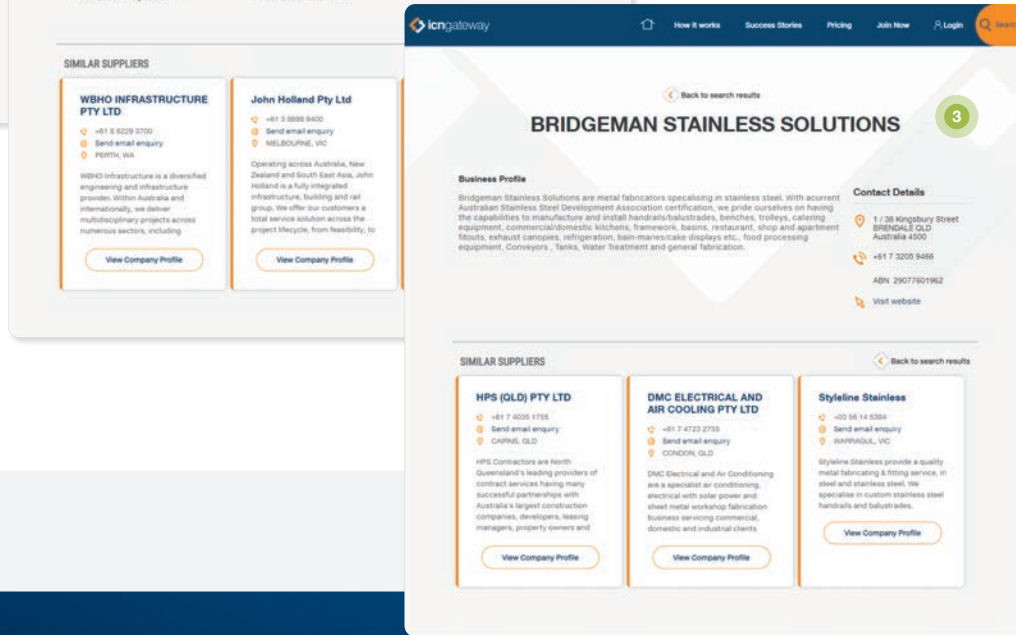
SIMILAR SUPPLIERS

WBHO INFRASTRUCTURE PTY LTD
+61 8 6229 3700
Send email enquiry
PERTH, WA
WBHO Infrastructure is a diversified engineering and infrastructure provider. Within Australia and internationally, we deliver multidisciplinary projects across numerous sectors, including
View Company Profile

John Holland Pty Ltd
+61 3 8698 9400
Send email enquiry
MELBOURNE, VIC
Operating across Australia, New Zealand and South East Asia, John Holland is a fully integrated infrastructure, building and rail group. We offer our customers a total service solution across the project lifecycle, from feasibility, to
View Company Profile

icngateway
How it works Success Stories Pricing Join Now Login Search

Back to search results

BRIDGEMAN STAINLESS SOLUTIONS

3

Business Profile
Bridgeman Stainless Solutions are metal fabricators specalising in stainless steel. With acurrent Australian Stainless Steel Development Association certification, we pride ourselves on having the capabilities to manufacture and install handrails/balustrades, benches, trolleys, catering equipment, commercial/domestic kitchens, framework, basins, restaurant, shop and apartment fitouts, exhaust canopies, refrigeration, bain-maries/cake displays etc., food processing equipment, Conveyors , Tanks, Water Treatment and general fabrication.

Contact Details
1 / 38 Kingsbury Street BRENDALE QLD Australia 4500
+61 7 3205 9466
ABN 29077601962
Visit website

SIMILAR SUPPLIERS
Back to search results

HPS (QLD) PTY LTD
+61 7 4035 1755
Send email enquiry
CAIRNS, QLD
HPS Contractors are North Queensland's leading providers of contract services having many successful partnerships with Australia's largest construction companies, developers, leasing managers, property owners and
View Company Profile

DMC ELECTRICAL AND AIR COOLING PTY LTD
+61 7 4723 2755
Send email enquiry
CONDON, QLD
DMC Electrical and Air Conditioning are a specialist air conditioning, electrical with solar power and sheet metal workshop fabrication business servicing commercial, domestic and industrial clients
View Company Profile

Styleline Stainless
+03 56 14 5384
Send email enquiry
WARRAGUL, VIC
Styleline Stainless provide a quality metal fabricating & fitting service, in steel and stainless steel. We specialise in custom stainless steel handrails and balustrades.
View Company Profile